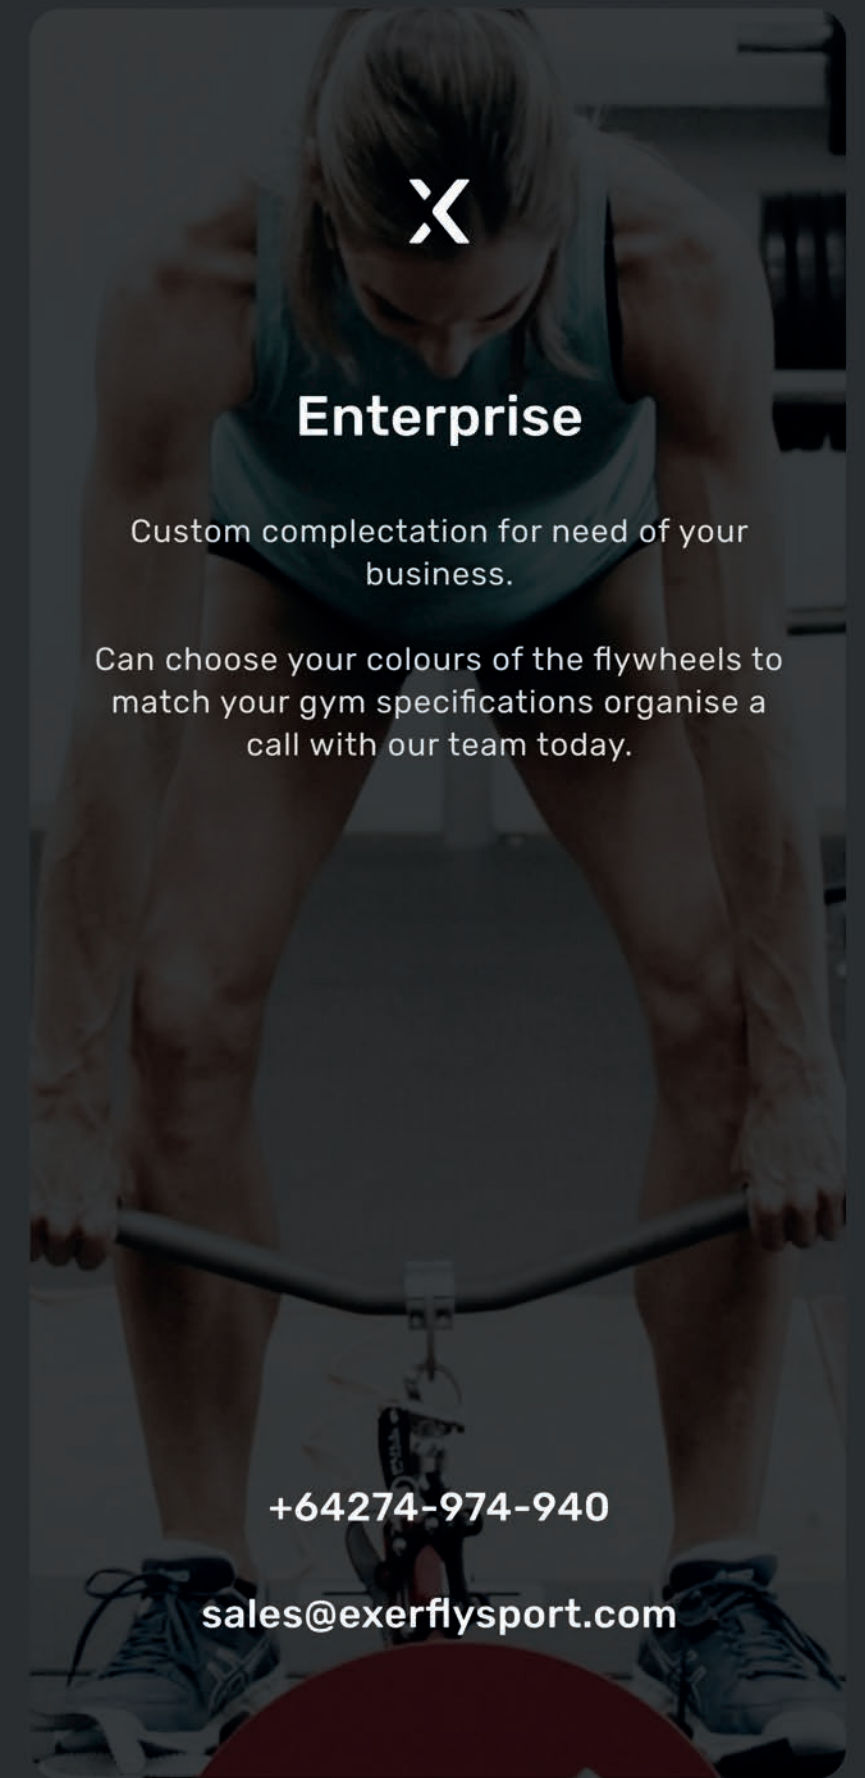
X

Enterprise

Custom complectation for need of your business.

Can choose your colours of the flywheels to match your gym specifications organise a call with our team today.

+64274-974-940

sales@exerflysport.com